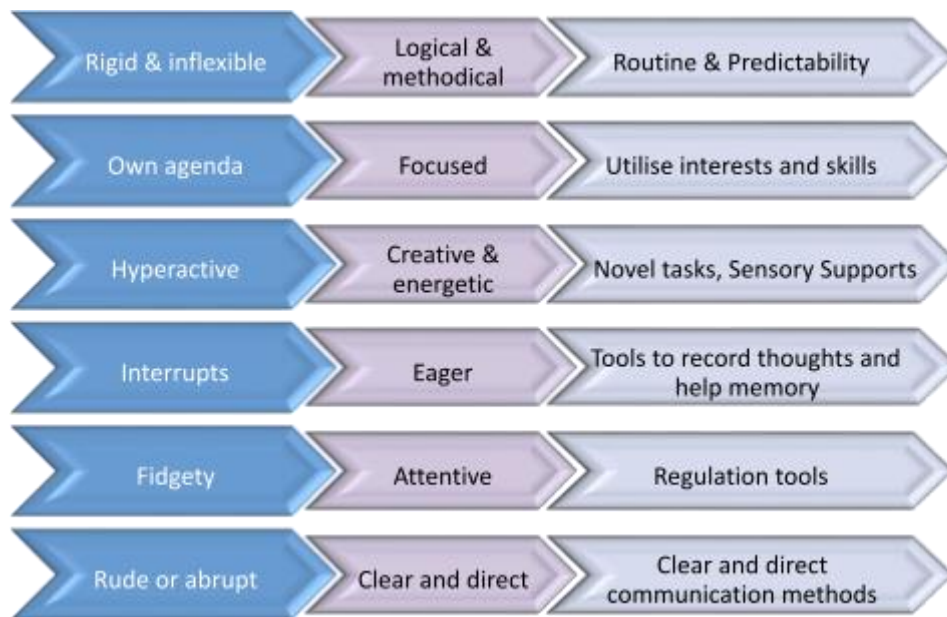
Rigid & inflexible

Logical & methodical

Routine & Predictability

Own agenda

Focused

Utilise interests and skills

Hyperactive

Creative & energetic

Novel tasks, Sensory Supports

Interrupts

Eager

Tools to record thoughts and help memory

Fidgety

Attentive

Regulation tools

Rude or abrupt

Clear and direct

Clear and direct communication methods